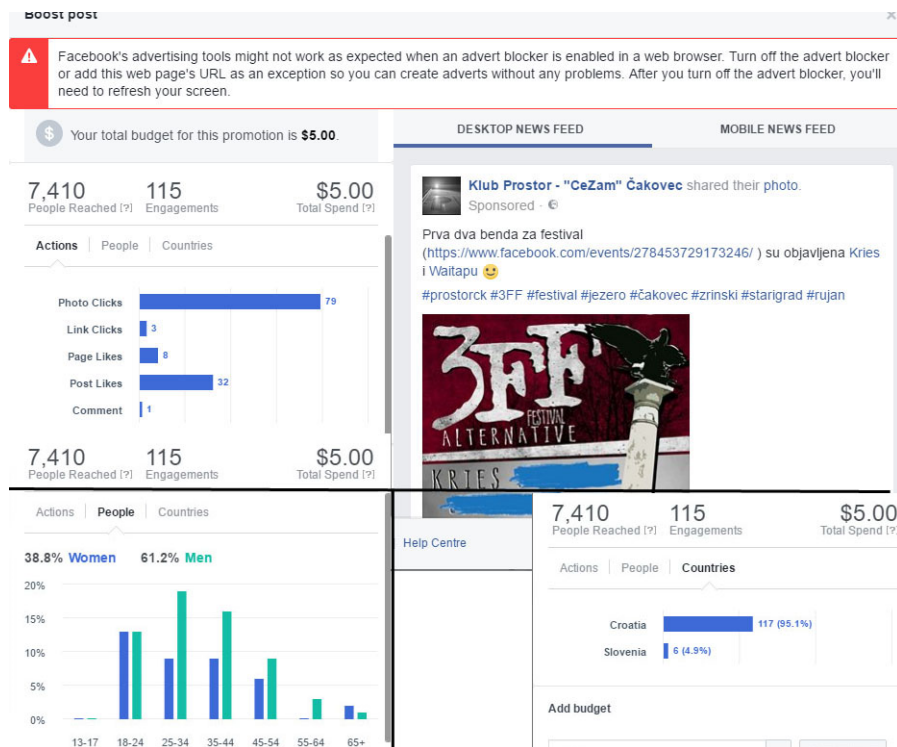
Boost post

Facebook's advertising tools might not work as expected when an advert blocker is enabled in a web browser. Turn off the advert blocker or add this web page's URL as an exception so you can create adverts without any problems. After you turn off the advert blocker, you'll need to refresh your screen.

Your total budget for this promotion is **$5.00**.

DESKTOP NEWS FEED | MOBILE NEWS FEED

7,410 People Reached [?] | 115 Engagements | $5.00 Total Spend [?]

Actions | People | Countries

| Action | Count |
|---|---|
| Photo Clicks | 79 |
| Link Clicks | 3 |
| Page Likes | 8 |
| Post Likes | 32 |
| Comment | 1 |

Klub Prostor - "CeZam" Čakovec shared their photo.
Sponsored ·

Prva dva benda za festival (https://www.facebook.com/events/278453729173246/ ) su objavljena Kries i Waitapu 🙂
#prostorck #3FF #festival #jezero #čakovec #zrinski #starigrad #rujan

3FF FESTIVAL ALTERNATIVE KRIES

7,410 People Reached [?] | 115 Engagements | $5.00 Total Spend [?]

Actions | People | Countries

38.8% Women 61.2% Men

20%
15%
10%
5%
0%
13-17 18-24 25-34 35-44 45-54 55-64 65+

Help Centre

7,410 People Reached [?] | 115 Engagements | $5.00 Total Spend [?]

Actions | People | Countries

Croatia 117 (95.1%)
Slovenia 6 (4.9%)

Add budget